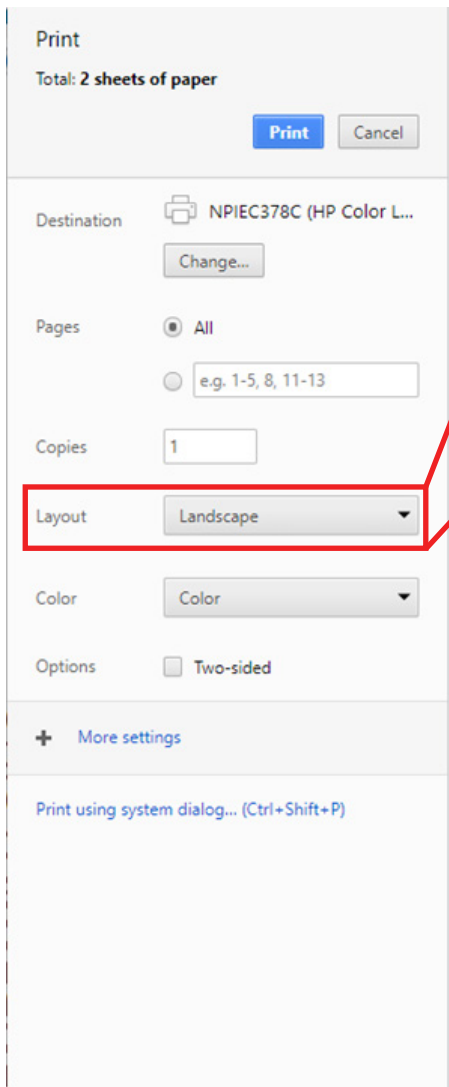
Print

Total: 2 sheets of paper

Print Cancel

Destination NPIEC378C (HP Color L...

Change...

Pages All

e.g. 1-5, 8, 11-13

Copies 1

Layout Landscape

Color Color

Options Two-sided

More settings

Print using system dialog... (Ctrl+Shift+P)